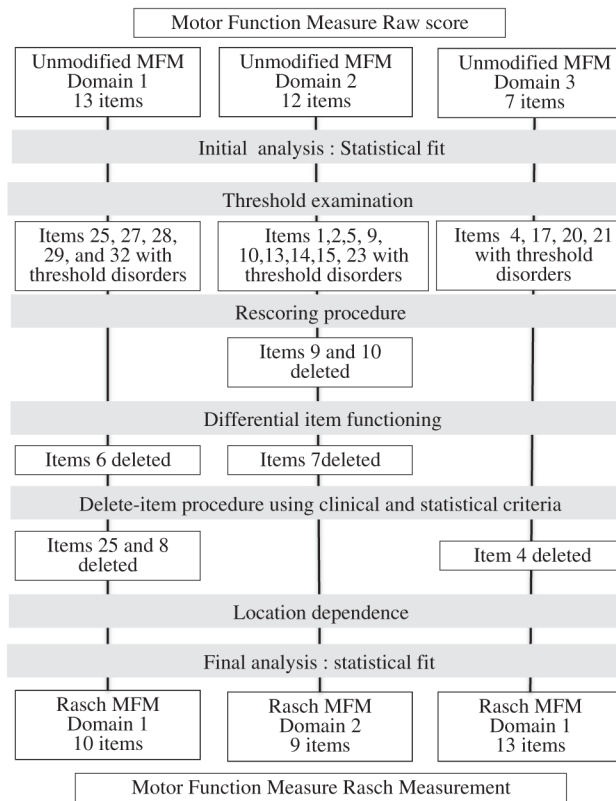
Motor Function Measure Raw score

Unmodified MFM Domain 1 13 items

Unmodified MFM Domain 2 12 items

Unmodified MFM Domain 3 7 items

Initial analysis : Statistical fit

Threshold examination

Items 25, 27, 28, 29, and 32 with threshold disorders

Items 1,2,5, 9, 10,13,14,15, 23 with threshold disorders

Items 4, 17, 20, 21 with threshold disorders

Rescoring procedure

Items 9 and 10 deleted

Differential item functioning

Items 6 deleted

Items 7deleted

Delete-item procedure using clinical and statistical criteria

Items 25 and 8 deleted

Item 4 deleted

Location dependence

Final analysis : statistical fit

Rasch MFM Domain 1 10 items

Rasch MFM Domain 2 9 items

Rasch MFM Domain 1 13 items

Motor Function Measure Rasch Measurement